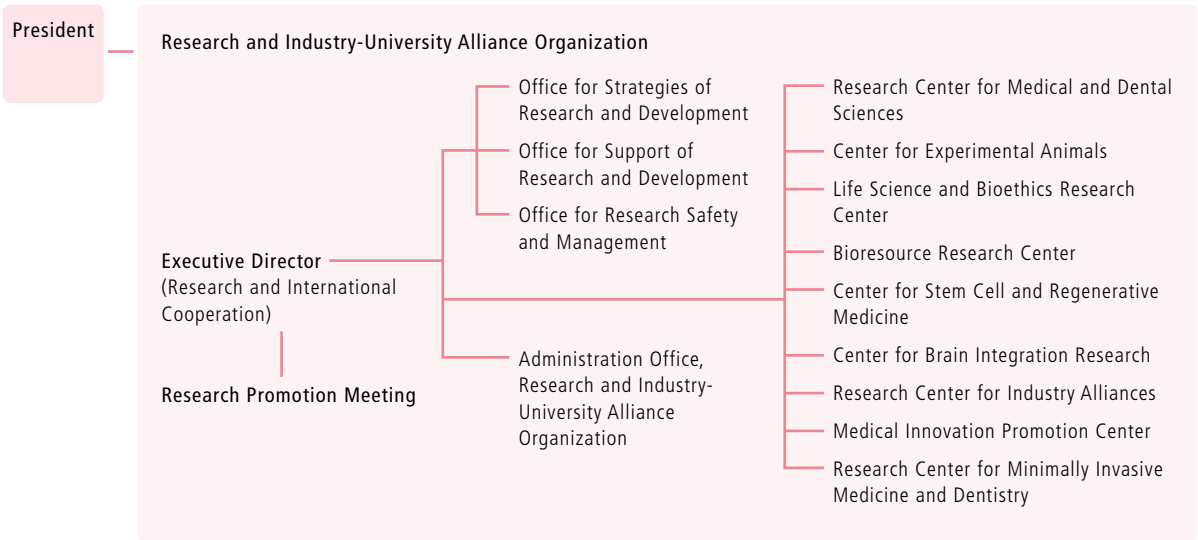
President

Research and Industry-University Alliance Organization

Office for Strategies of Research and Development

Office for Support of Research and Development

Office for Research Safety and Management

Research Center for Medical and Dental Sciences

Center for Experimental Animals

Life Science and Bioethics Research Center

Bioresource Research Center

Center for Stem Cell and Regenerative Medicine

Center for Brain Integration Research

Research Center for Industry Alliances

Medical Innovation Promotion Center

Research Center for Minimally Invasive Medicine and Dentistry

Executive Director
(Research and International Cooperation)

Research Promotion Meeting

Administration Office, Research and Industry-University Alliance Organization